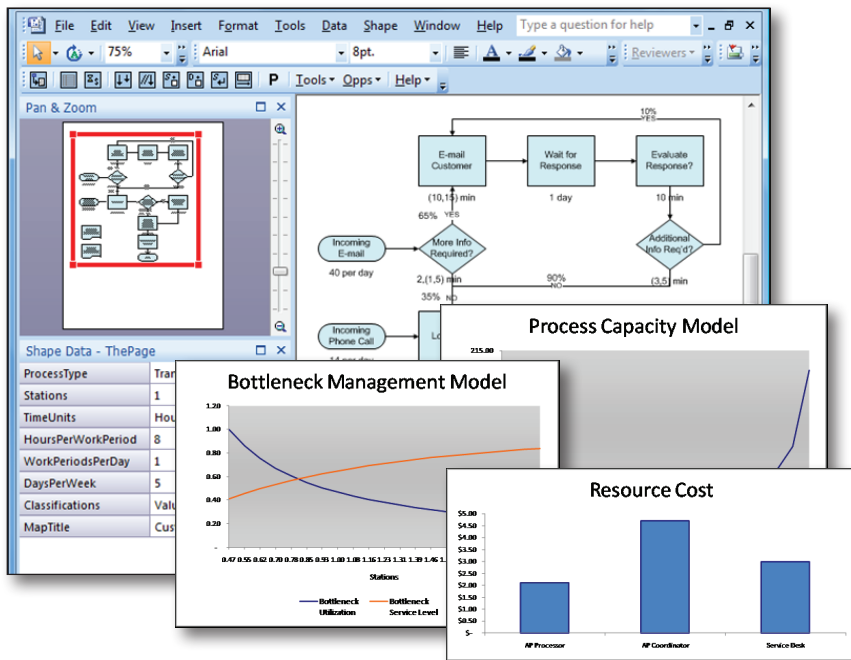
File Edit View Insert Format Tools Data Shape Window Help Type a question for help

75% Arial 8pt. Reviewers

P Tools Opps Help

Pan & Zoom

Shape Data - ThePage

| ProcessType | Trar |
|---|---|
| Stations | 1 |
| TimeUnits | Hou |
| HoursPerWorkPeriod | 8 |
| WorkPeriodsPerDay | 1 |
| DaysPerWeek | 5 |
| Classifications | Valu |
| MapTitle | Cus |

10%
YES

E-mail Customer

Wait for Response

Evaluate Response?

(10,15) min

1 day

10 min

65% YES

Incoming E-mail

40 per day

More Info Required?

Additional Info Req'd?

2,(1,5) min

90%
NO

(3,5) min

35% NO

Incoming Phone Call

14 per day

Lo

Process Capacity Model

215.00

Bottleneck Management Model

1.20
1.00
0.80
0.60
0.40
0.20
-

0.47 0.55 0.62 0.70 0.78 0.85 0.93 1.00 1.08 1.16 1.23 1.31 1.39 1.46 1.

Stations

Bottleneck Utilization

Bottleneck Service Level

Resource Cost

$5.00
$4.50
$4.00
$3.50
$3.00
$2.50
$2.00
$1.50
$1.00
$0.50
$-

AP Processor

AP Coordinator

Service Desk